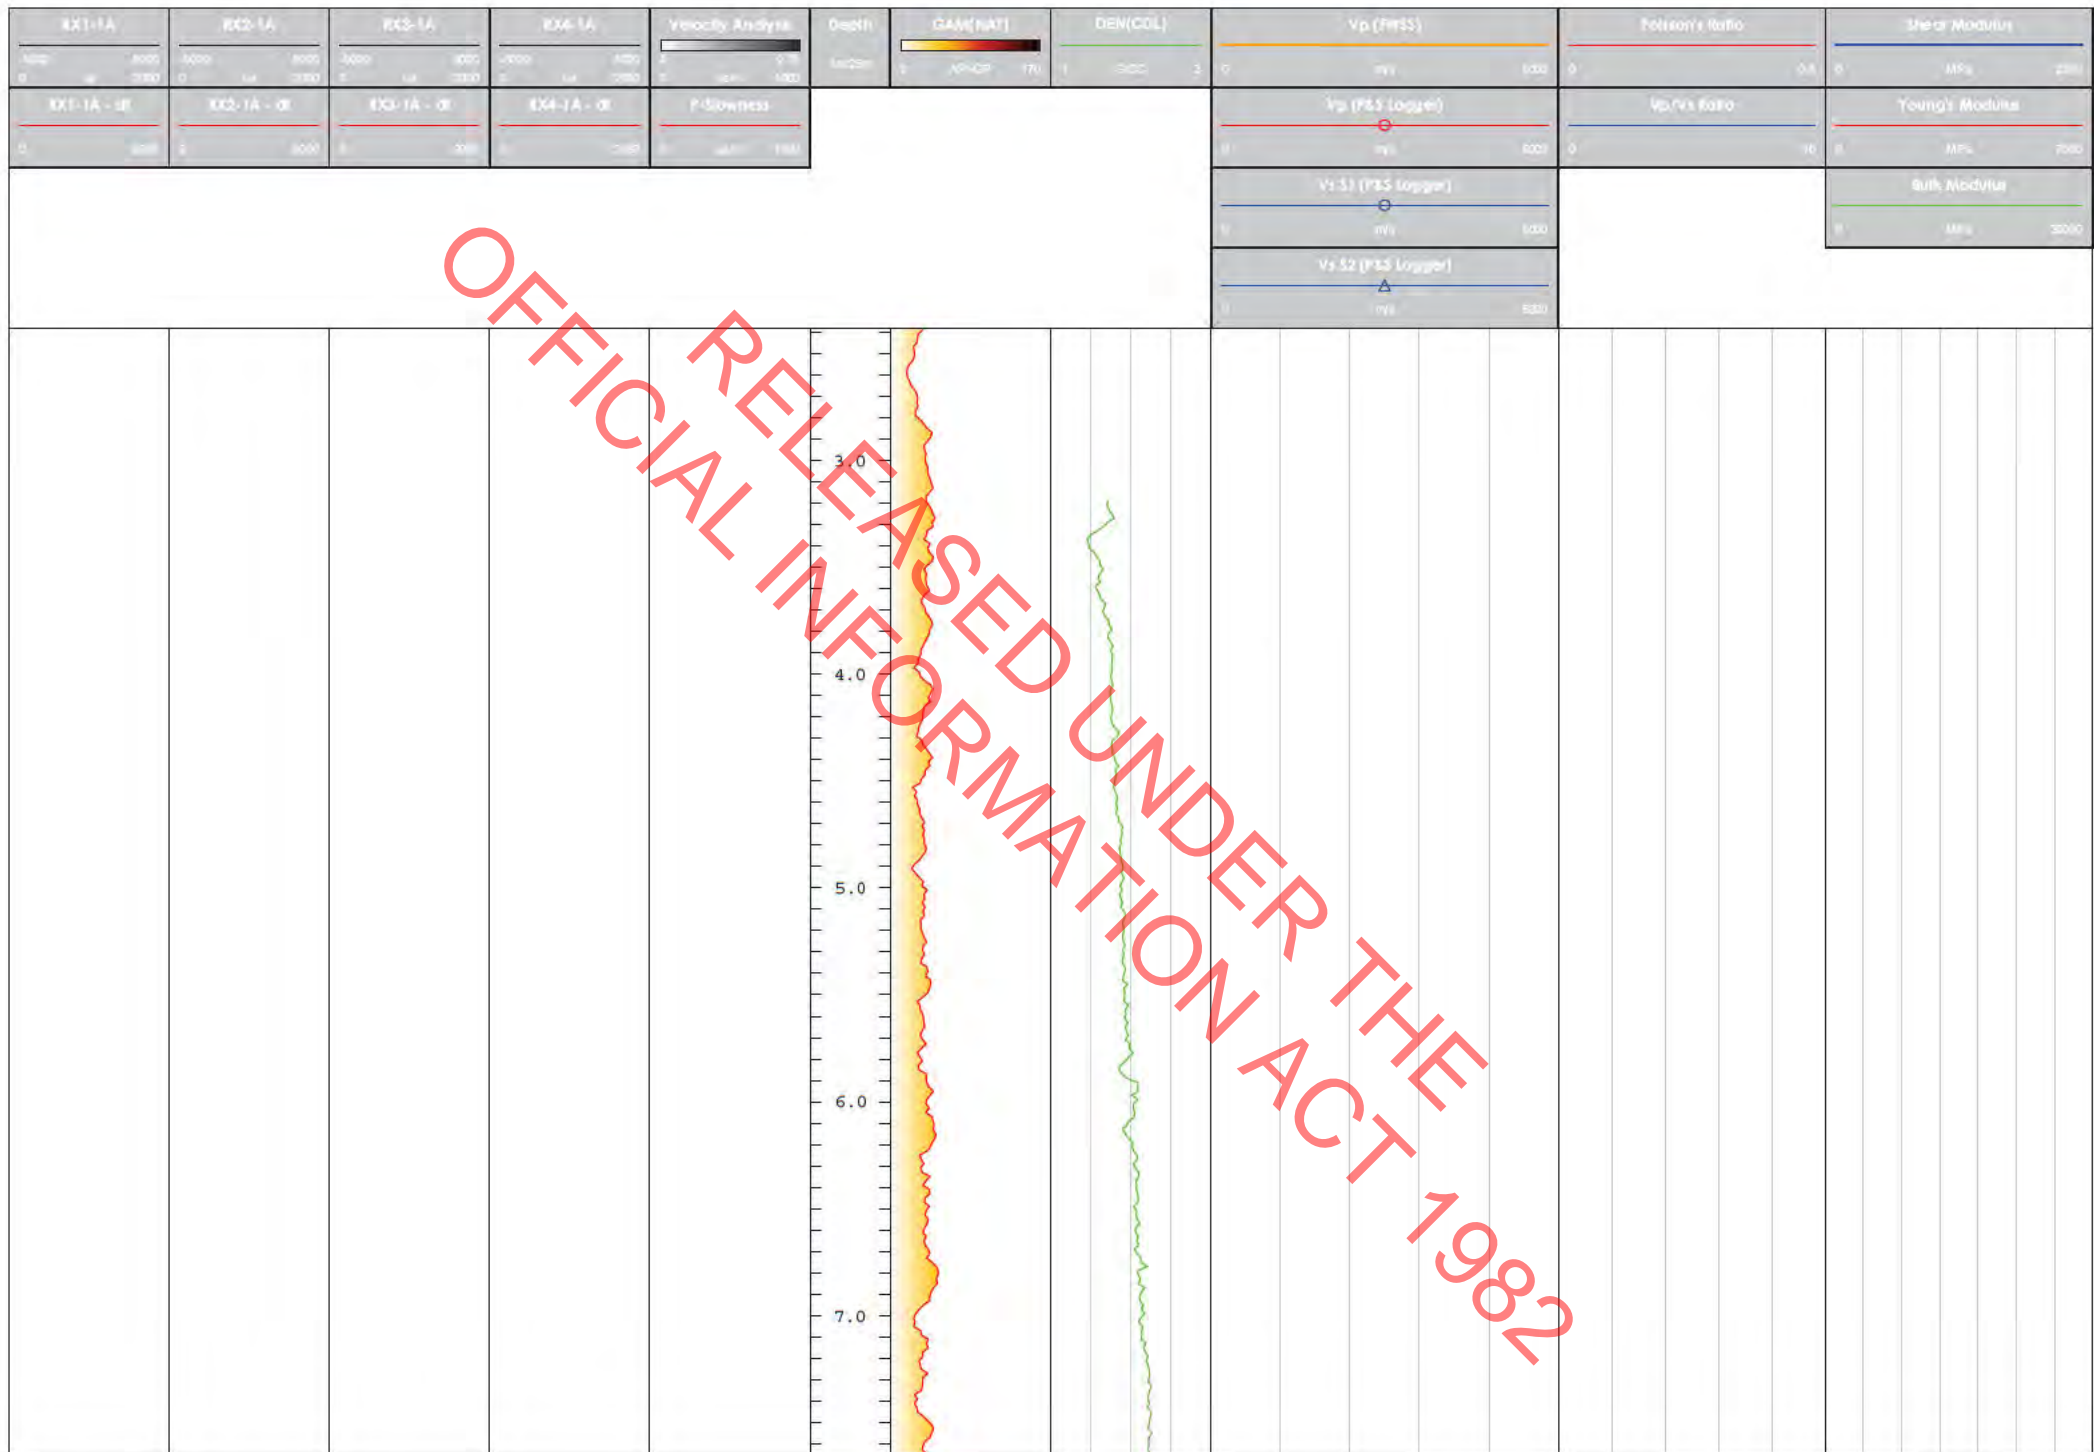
RX1-1A
-5000 5000
0 us 2000

RX2-1A
-5000 5000
0 us 2000

RX3-1A
-5000 5000
0 us 2000

RX4-1A
-5000 5000
0 us 2000

Velocity Analysis
0 0.75
0 us/ft 1000

Depth
1m:20m

GAM(NAT)
0 API-GR 170

DEN(CDL)
1 G/CC 3

Vp (FWS5)
0 m/s 5000

Poisson's Ratio
0 0.5

Shear Modulus
0 MPa 2000

RX1-1A - dt
0 2000

RX2-1A - dt
0 2000

RX3-1A - dt
0 2000

RX4-1A - dt
0 2000

P-Slowness
0 us/ft 1000

Vp (P&S Logger)
0 m/s 5000

Vp/Vs Ratio
0 10

Young's Modulus
0 MPa 7000

Vs S1 (P&S Logger)
0 m/s 5000

Bulk Modulus
0 MPa 20000

Vs S2 (P&S Logger)
0 m/s 5000

3.0
4.0
5.0
6.0
7.0

RELEASED UNDER THE OFFICIAL INFORMATION ACT 1982